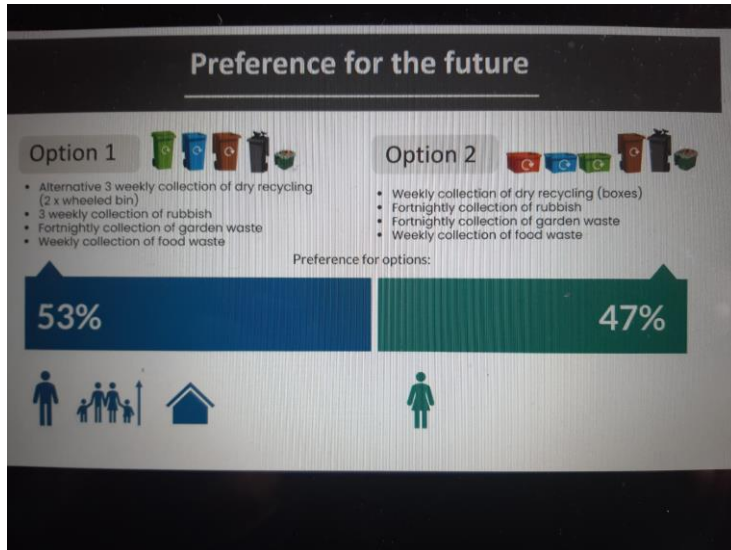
Preference for the future

Option 1

- Alternative 3 weekly collection of dry recycling (2 x wheeled bin)
- 3 weekly collection of rubbish
- Fortnightly collection of garden waste
- Weekly collection of food waste

Option 2

- Weekly collection of dry recycling (boxes)
- Fortnightly collection of rubbish
- Fortnightly collection of garden waste
- Weekly collection of food waste

Preference for options:

53%

47%